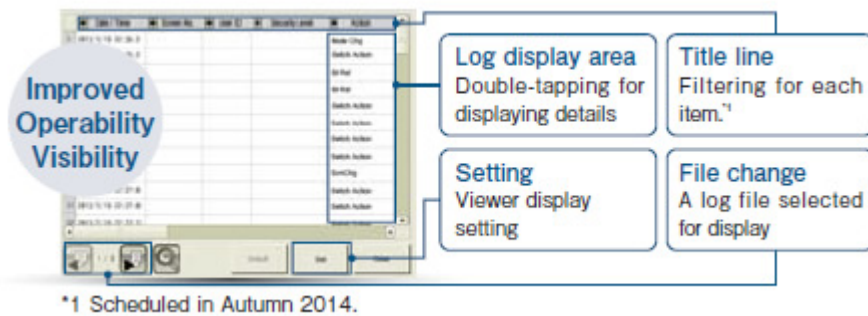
Date / Time | Screen No. | User ID | Security Level | Action

Mode Chg
Switch Action
Bit Set
Bit Set
Switch Action
Switch Action
Switch Action
Switch Action
ScrnChg
Switch Action
Switch Action

Improved Operability Visibility

Log display area
Double-tapping for displaying details

Title line
Filtering for each item.*1

Setting
Viewer display setting

File change
A log file selected for display

*1 Scheduled in Autumn 2014.